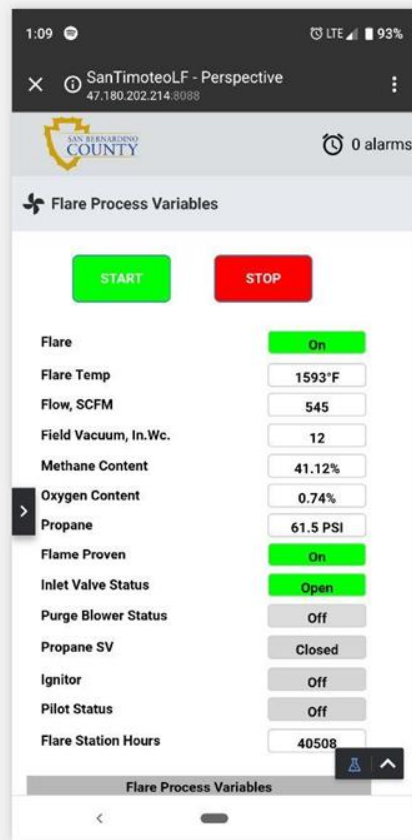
1:09

LTE 93%

SanTimoteoLF - Perspective
47.180.202.214:8088

SAN BERNARDINO COUNTY

0 alarms

Flare Process Variables

START

STOP

| | |
|---|---|
| Flare | On |
| Flare Temp | 1593°F |
| Flow, SCFM | 545 |
| Field Vacuum, In.Wc. | 12 |
| Methane Content | 41.12% |
| Oxygen Content | 0.74% |
| Propane | 61.5 PSI |
| Flame Proven | On |
| Inlet Valve Status | Open |
| Purge Blower Status | Off |
| Propane SV | Closed |
| Ignitor | Off |
| Pilot Status | Off |
| Flare Station Hours | 40508 |

Flare Process Variables